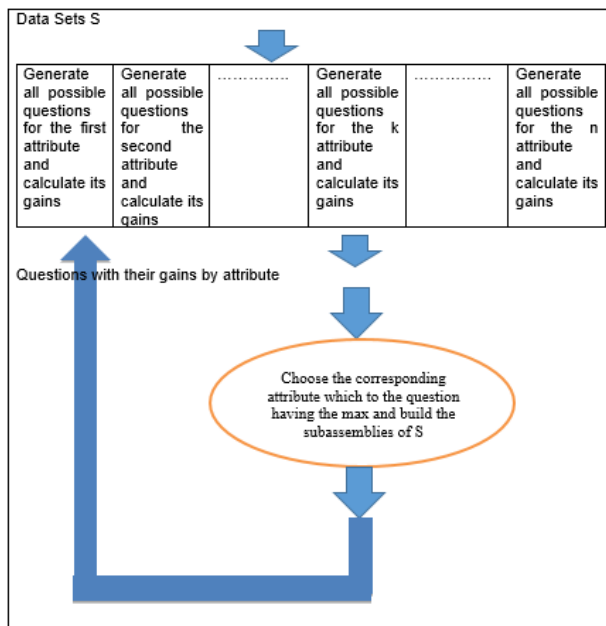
Data Sets S

| Generate all possible questions for the first attribute and calculate its gains | Generate all possible questions for the second attribute and calculate its gains | …………… | Generate all possible questions for the k attribute and calculate its gains | …………… | Generate all possible questions for the n attribute and calculate its gains |
|---|---|---|---|---|---|

Questions with their gains by attribute

Choose the corresponding attribute which to the question having the max and build the subassemblies of S